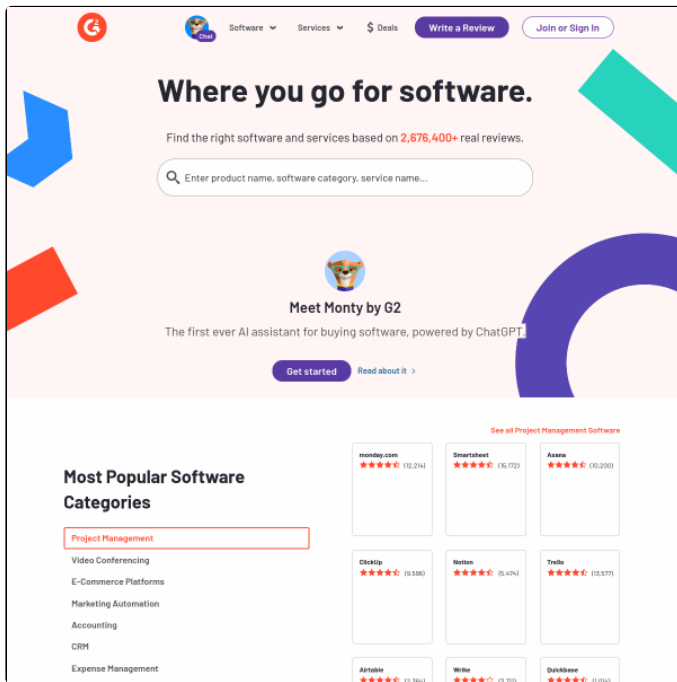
G2

Chat

Software

Services

$ Deals

Write a Review

Join or Sign In

Where you go for software.

Find the right software and services based on 2,676,400+ real reviews.

Enter product name, software category, service name...

Meet Monty by G2

The first ever AI assistant for buying software, powered by ChatGPT.

Get started

Read about it

See all Project Management Software

Most Popular Software Categories

Project Management

Video Conferencing

E-Commerce Platforms

Marketing Automation

Accounting

CRM

Expense Management

| monday.com (12,214) | Smartsheet (15,172) | Asana (10,200) |
|---|---|---|
| ClickUp (9,508) | Notion (5,474) | Trello (13,577) |
| Airtable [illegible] | Wrike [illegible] | Quickbase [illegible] |